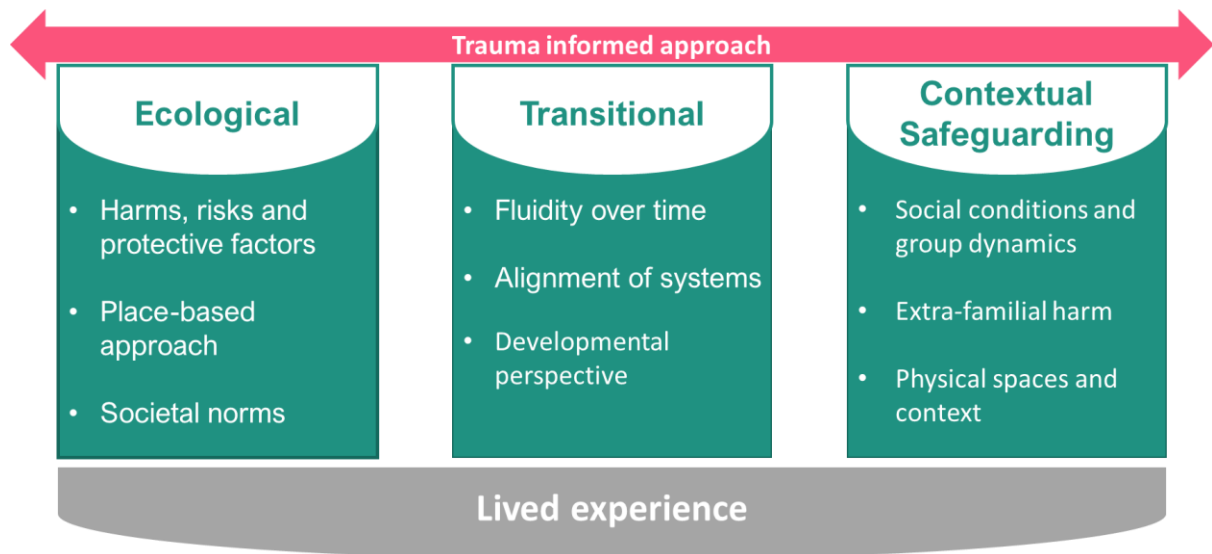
Trauma informed approach

Ecological

- Harms, risks and protective factors
- Place-based approach
- Societal norms

Transitional

- Fluidity over time
- Alignment of systems
- Developmental perspective

Contextual Safeguarding

- Social conditions and group dynamics
- Extra-familial harm
- Physical spaces and context

Lived experience